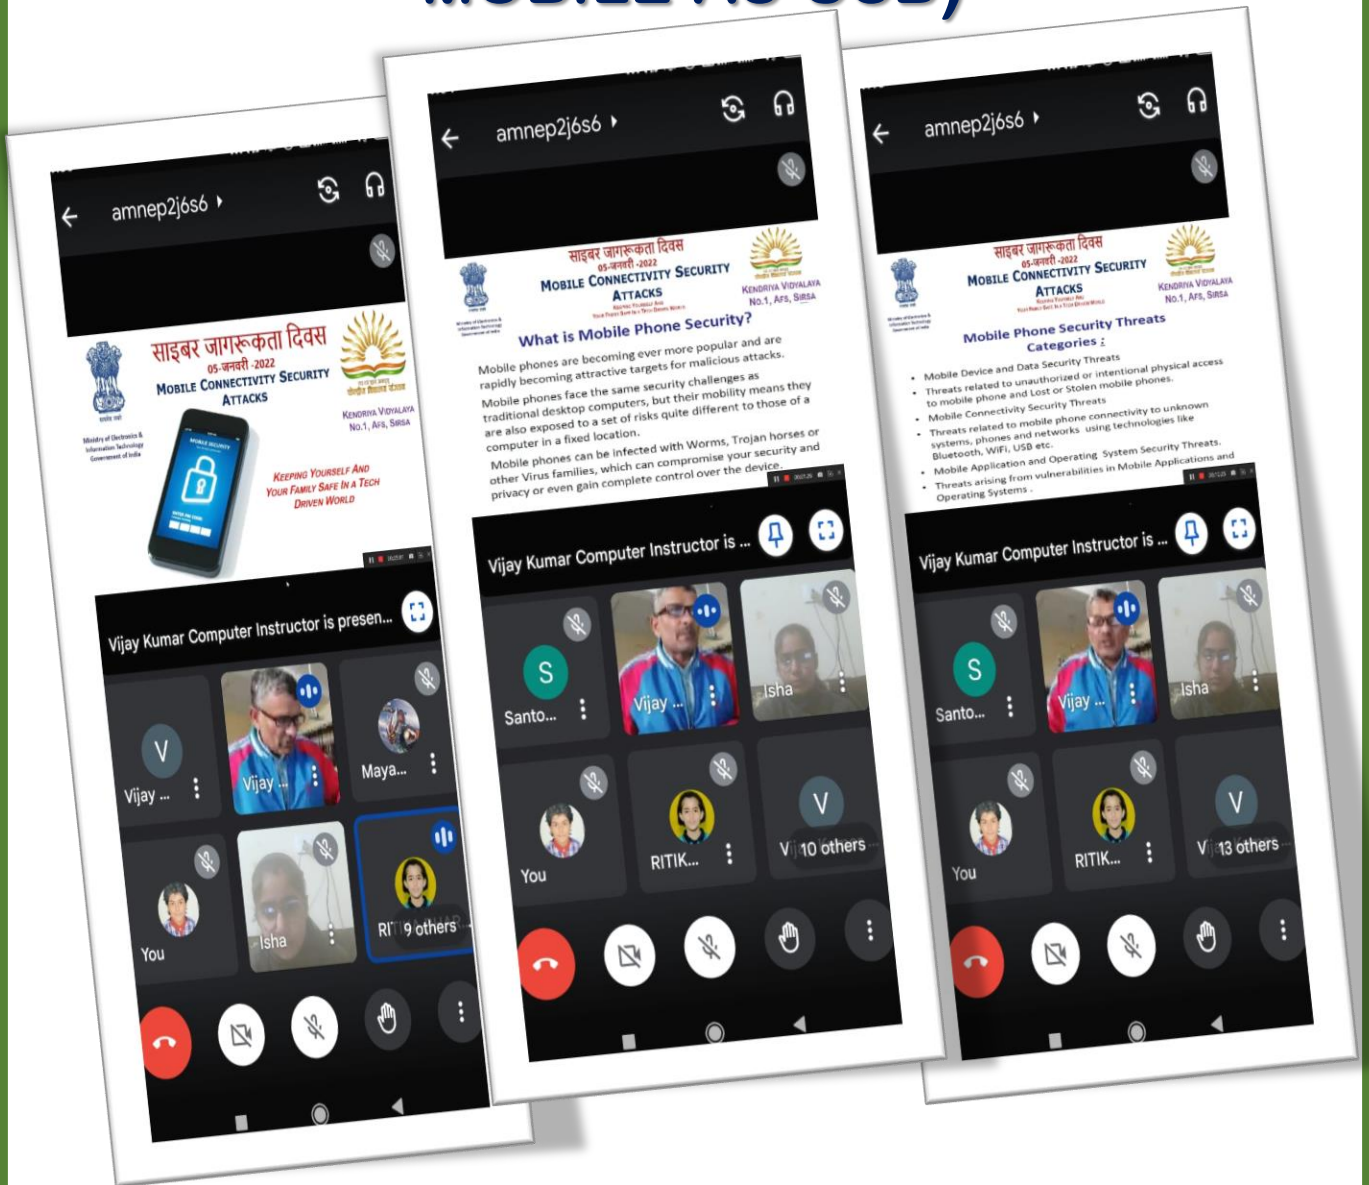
amnep2j6s6

साइबर जागरूकता दिवस
05-जनवरी -2022
MOBILE CONNECTIVITY SECURITY ATTACKS

Ministry of Electronics & Information Technology Government of India

KENDRIYA VIDYALAYA No.1, AFS, SIRSA

KEEPING YOURSELF AND YOUR FAMILY SAFE IN A TECH DRIVEN WORLD

Vijay Kumar Computer Instructor is presen...

Vijay ...
Vijay ...
Maya...
You
Isha
RI 9 others

amnep2j6s6

साइबर जागरूकता दिवस
05-जनवरी -2022
MOBILE CONNECTIVITY SECURITY ATTACKS

KENDRIYA VIDYALAYA No.1, AFS, SIRSA

What is Mobile Phone Security?

Mobile phones are becoming ever more popular and are rapidly becoming attractive targets for malicious attacks.

Mobile phones face the same security challenges as traditional desktop computers, but their mobility means they are also exposed to a set of risks quite different to those of a computer in a fixed location.

Mobile phones can be infected with Worms, Trojan horses or other Virus families, which can compromise your security and privacy or even gain complete control over the device.

Vijay Kumar Computer Instructor is ...

S
Santo...
Vijay ...
Isha
You
RITIK...
V
Vi 10 others

amnep2j6s6

साइबर जागरूकता दिवस
05-जनवरी -2022
MOBILE CONNECTIVITY SECURITY ATTACKS

KENDRIYA VIDYALAYA No.1, AFS, SIRSA

Mobile Phone Security Threats Categories :

• Mobile Device and Data Security Threats
• Threats related to unauthorized or intentional physical access to mobile phone and Lost or Stolen mobile phones.
• Mobile Connectivity Security Threats
• Threats related to mobile phone connectivity to unknown systems, phones and networks using technologies like Bluetooth, WiFi, USB etc.
• Mobile Application and Operating System Security Threats.
• Threats arising from vulnerabilities in Mobile Applications and Operating Systems .

Vijay Kumar Computer Instructor is ...

S
Santo...
Vijay ...
Isha
You
RITIK...
V
Vi 13 others